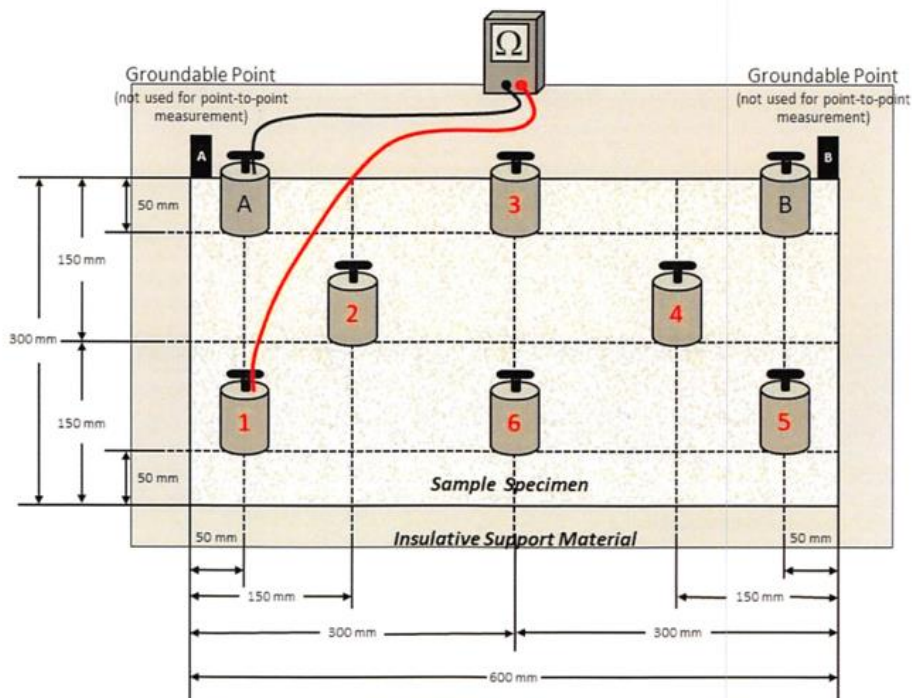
$\Omega$

Groundable Point
(not used for point-to-point measurement)

Groundable Point
(not used for point-to-point measurement)

A

B

A

3

B

2

4

1

6

5

50 mm

150 mm

300 mm

150 mm

50 mm

Sample Specimen

Insulative Support Material

50 mm

50 mm

150 mm

150 mm

300 mm

300 mm

600 mm